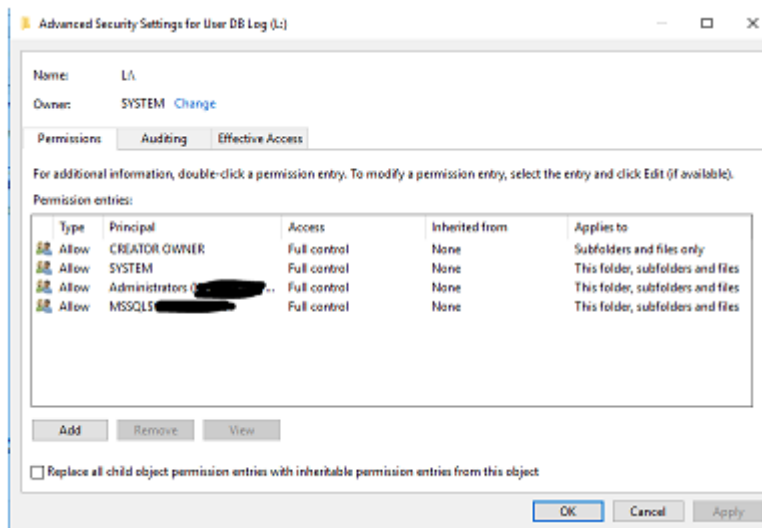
Advanced Security Settings for User DB Log (L:)

Name: L:\

Owner: SYSTEM Change

Permissions Auditing Effective Access

For additional information, double-click a permission entry. To modify a permission entry, select the entry and click Edit (if available).

Permission entries:

| Type | Principal | Access | Inherited from | Applies to |
|---|---|---|---|---|
| Allow | CREATOR OWNER | Full control | None | Subfolders and files only |
| Allow | SYSTEM | Full control | None | This folder, subfolders and files |
| Allow | Administrators ([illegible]... | Full control | None | This folder, subfolders and files |
| Allow | MSSQLS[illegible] | Full control | None | This folder, subfolders and files |

Add Remove View

Replace all child object permission entries with inheritable permission entries from this object

OK Cancel Apply